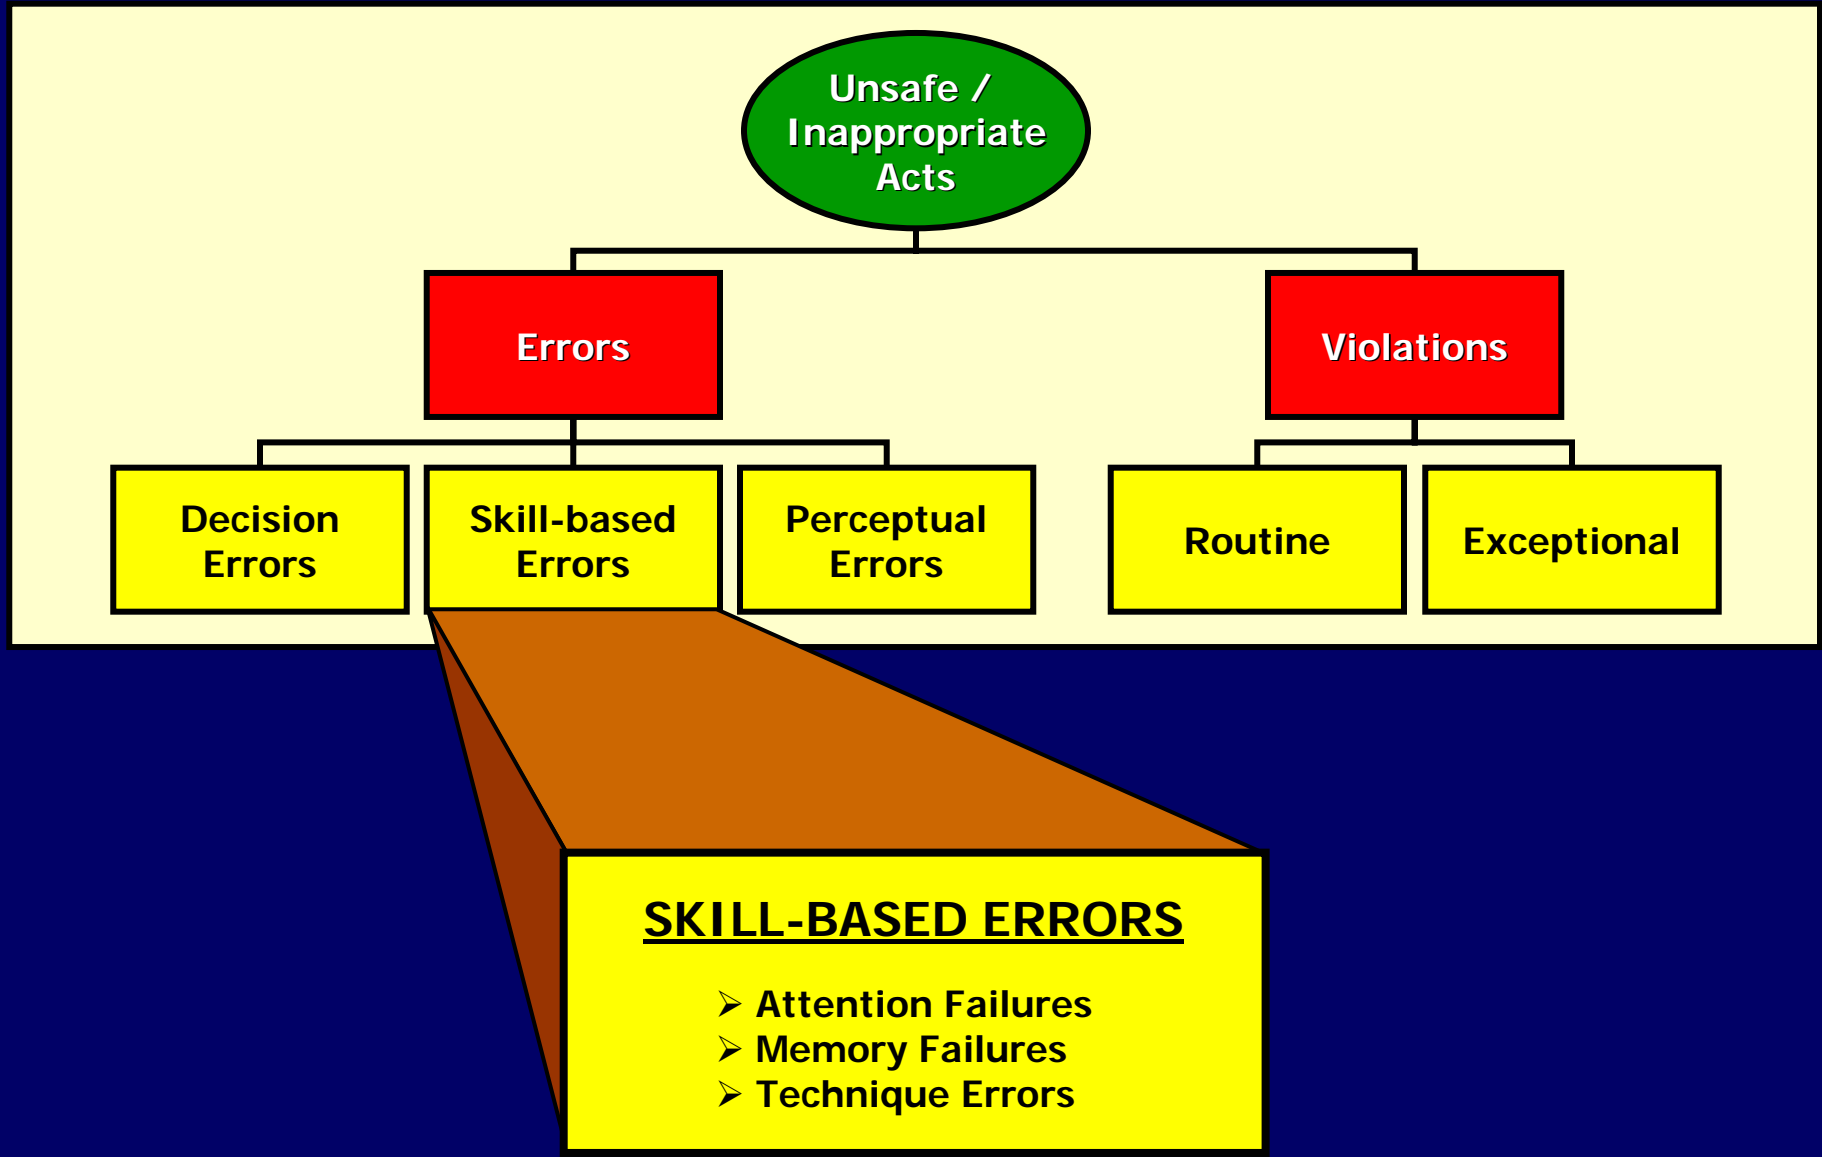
Unsafe / Inappropriate Acts

Errors

Violations

Decision Errors

Skill-based Errors

Perceptual Errors

Routine

Exceptional

SKILL-BASED ERRORS

➢ Attention Failures
➢ Memory Failures
➢ Technique Errors